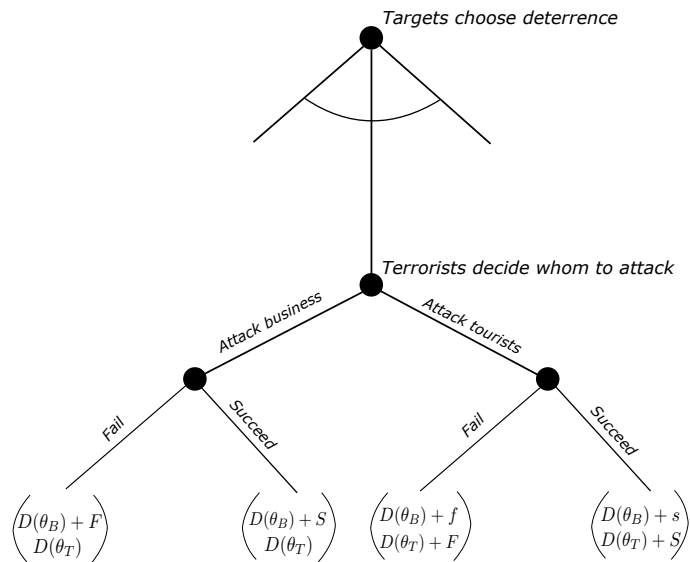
Targets choose deterrence

Terrorists decide whom to attack

Attack business

Attack tourists

Fail

Succeed

Fail

Succeed

$\begin{pmatrix} D(\theta_B)+F \\ D(\theta_T) \end{pmatrix}$

$\begin{pmatrix} D(\theta_B)+S \\ D(\theta_T) \end{pmatrix}$

$\begin{pmatrix} D(\theta_B)+f \\ D(\theta_T)+F \end{pmatrix}$

$\begin{pmatrix} D(\theta_B)+s \\ D(\theta_T)+S \end{pmatrix}$